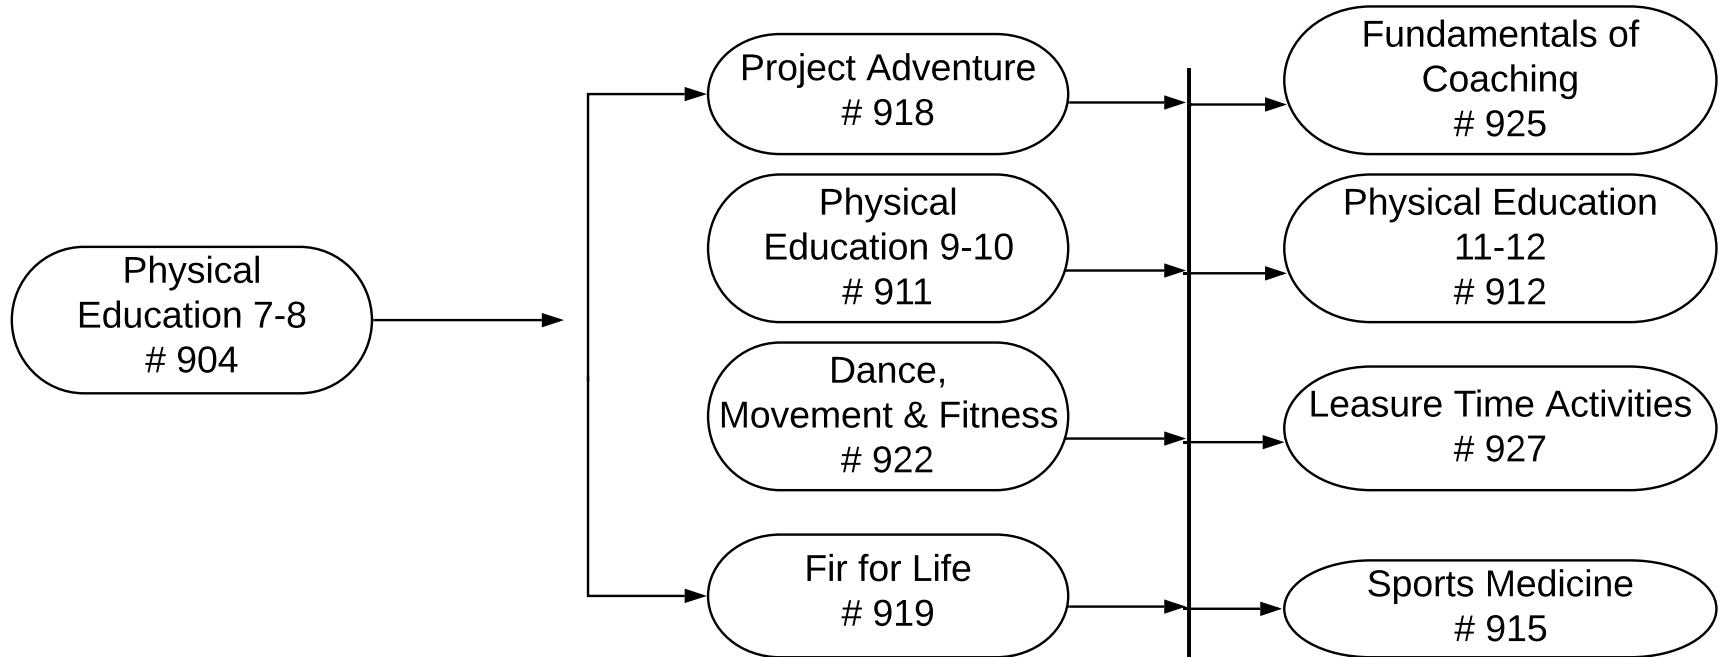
Physical Education 7-8
# 904

Project Adventure
# 918

Physical Education 9-10
# 911

Dance, Movement & Fitness
# 922

Fir for Life
# 919

Fundamentals of Coaching
# 925

Physical Education 11-12
# 912

Leasure Time Activities
# 927

Sports Medicine
# 915